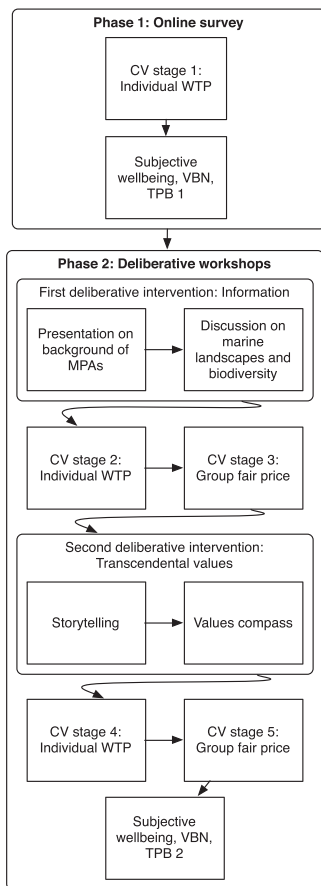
Phase 1: Online survey

CV stage 1: Individual WTP

Subjective wellbeing, VBN, TPB 1

Phase 2: Deliberative workshops

First deliberative intervention: Information

Presentation on background of MPAs

Discussion on marine landscapes and biodiversity

CV stage 2: Individual WTP

CV stage 3: Group fair price

Second deliberative intervention: Transcendental values

Storytelling

Values compass

CV stage 4: Individual WTP

CV stage 5: Group fair price

Subjective wellbeing, VBN, TPB 2